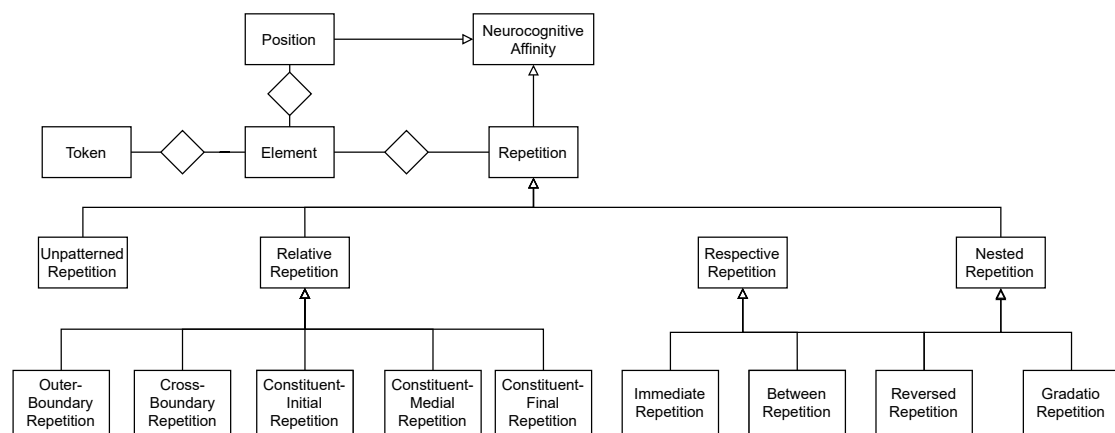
Position

Neurocognitive Affinity

Token

Element

Repetition

Unpatterned Repetition

Relative Repetition

Respective Repetition

Nested Repetition

Outer-Boundary Repetition

Cross-Boundary Repetition

Constituent-Initial Repetition

Constituent-Medial Repetition

Constituent-Final Repetition

Immediate Repetition

Between Repetition

Reversed Repetition

Gradatio Repetition